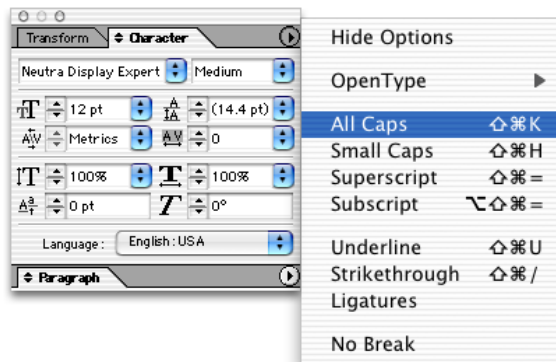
Transform
Character
Neutra Display Expert
Medium
12 pt
(14.4 pt)
Metrics
0
100%
100%
0 pt
0°
Language:
English: USA
Paragraph

Hide Options

OpenType

All Caps ⇧⌘K
Small Caps ⇧⌘H
Superscript ⇧⌘=
Subscript ⌥⇧⌘=

Underline ⇧⌘U
Strikethrough ⇧⌘/
Ligatures

No Break